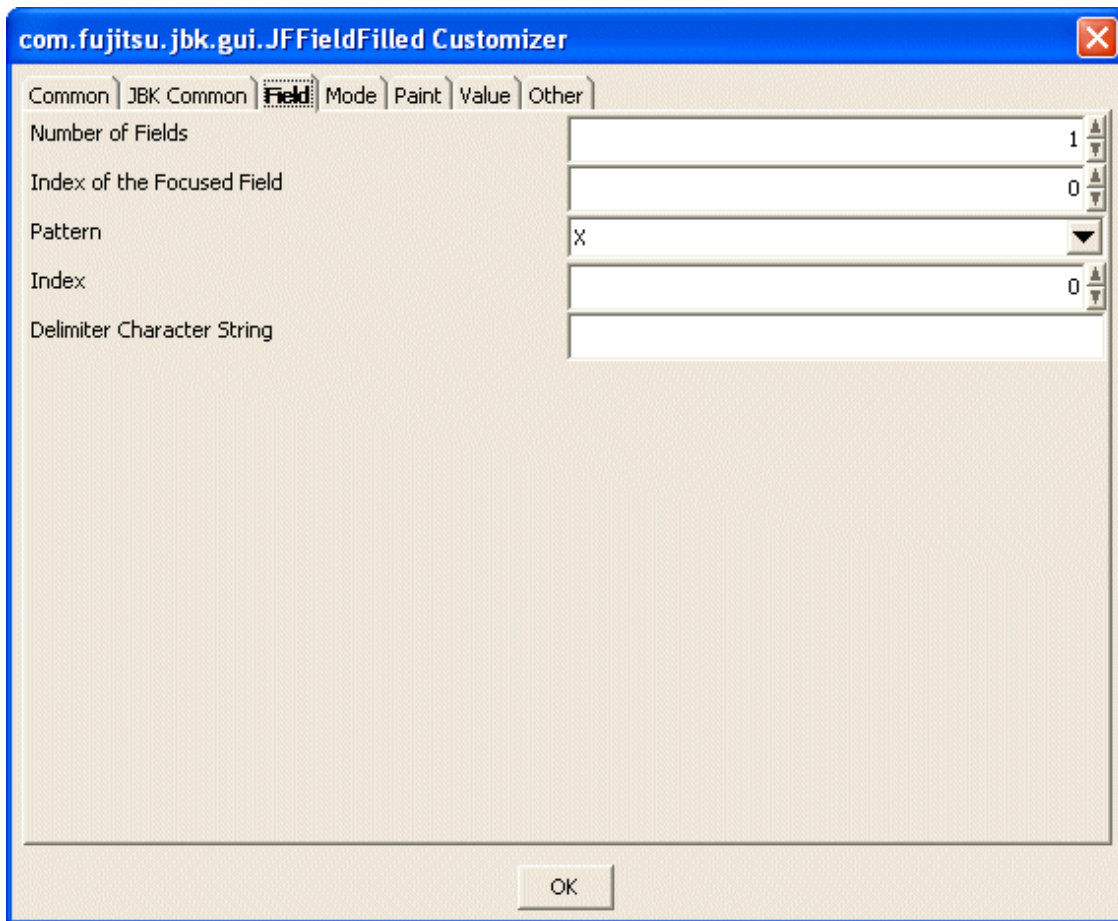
com.fujitsu.jbk.gui.JFFieldFilled Customizer

Common | JBK Common | Field | Mode | Paint | Value | Other

Number of Fields 1

Index of the Focused Field 0

Pattern X

Index 0

Delimiter Character String

OK